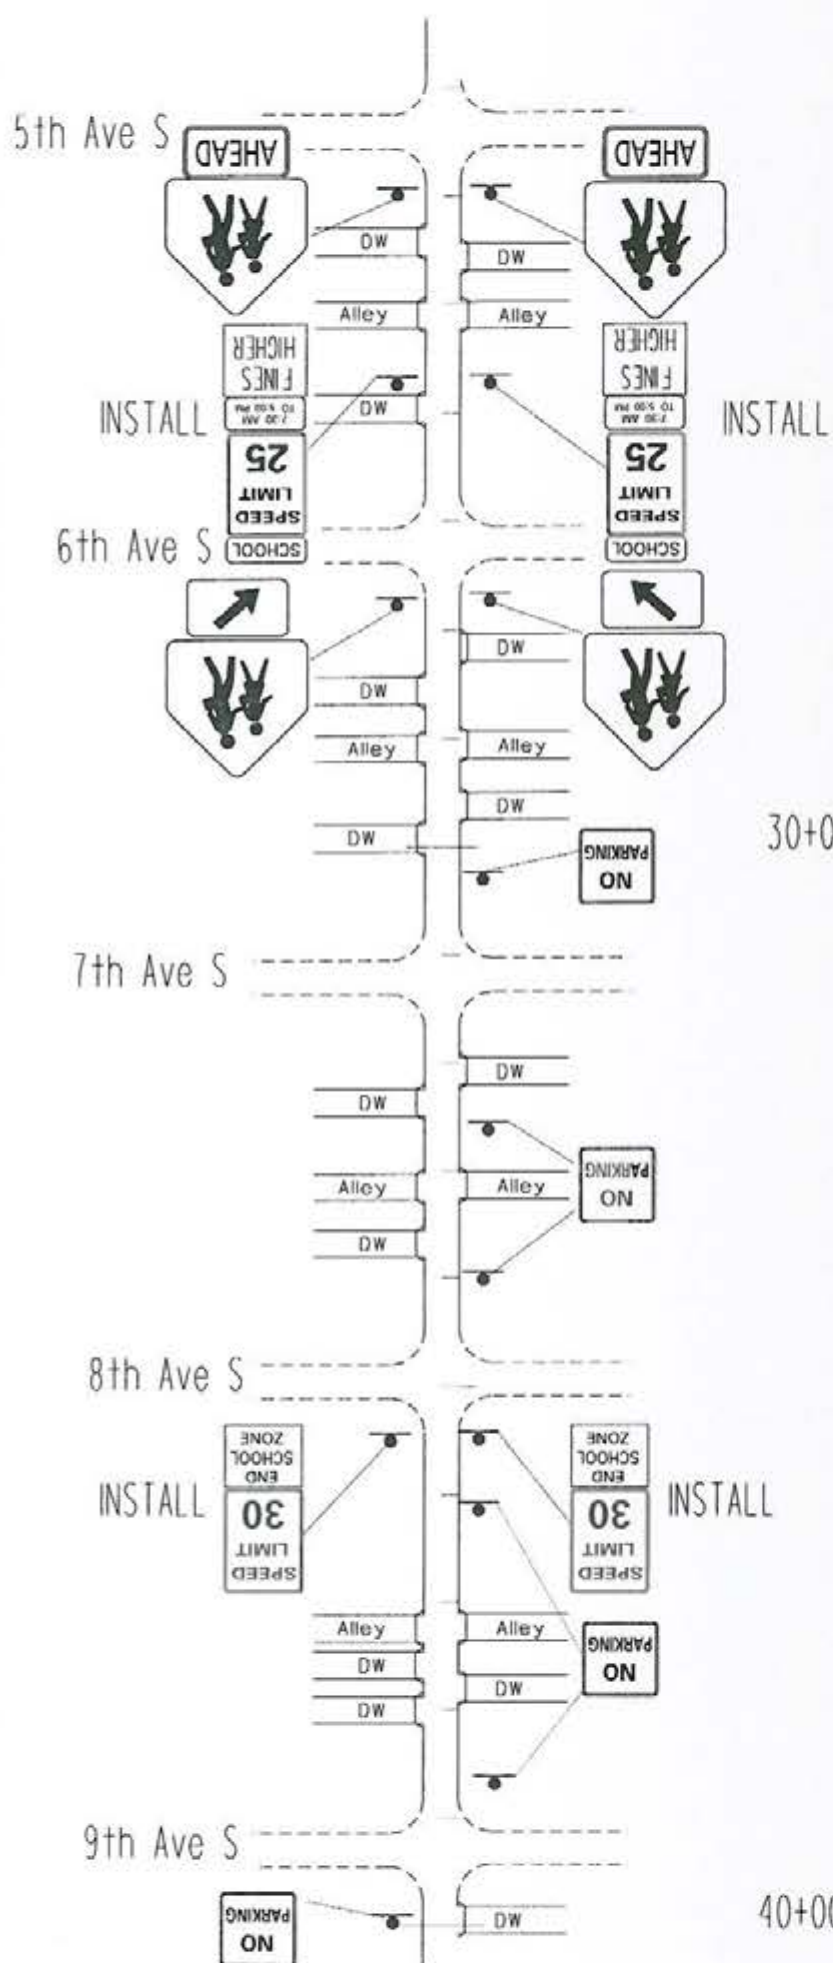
5th Ave S

AHEAD

AHEAD

DW

DW

Alley

Alley

HIGHER FINES

HIGHER FINES

INSTALL

DW

7:00 AM TO 5:00 PM

7:00 AM TO 5:00 PM

INSTALL

SCHOOL SPEED LIMIT 25

SCHOOL SPEED LIMIT 25

6th Ave S

DW

DW

Alley

Alley

DW

DW

NO PARKING

30+0

7th Ave S

DW

DW

Alley

Alley

NO PARKING

DW

8th Ave S

END SCHOOL ZONE

END SCHOOL ZONE

INSTALL

SPEED LIMIT 30

SPEED LIMIT 30

INSTALL

Alley

Alley

DW

NO PARKING

DW

DW

9th Ave S

NO PARKING

DW

40+00